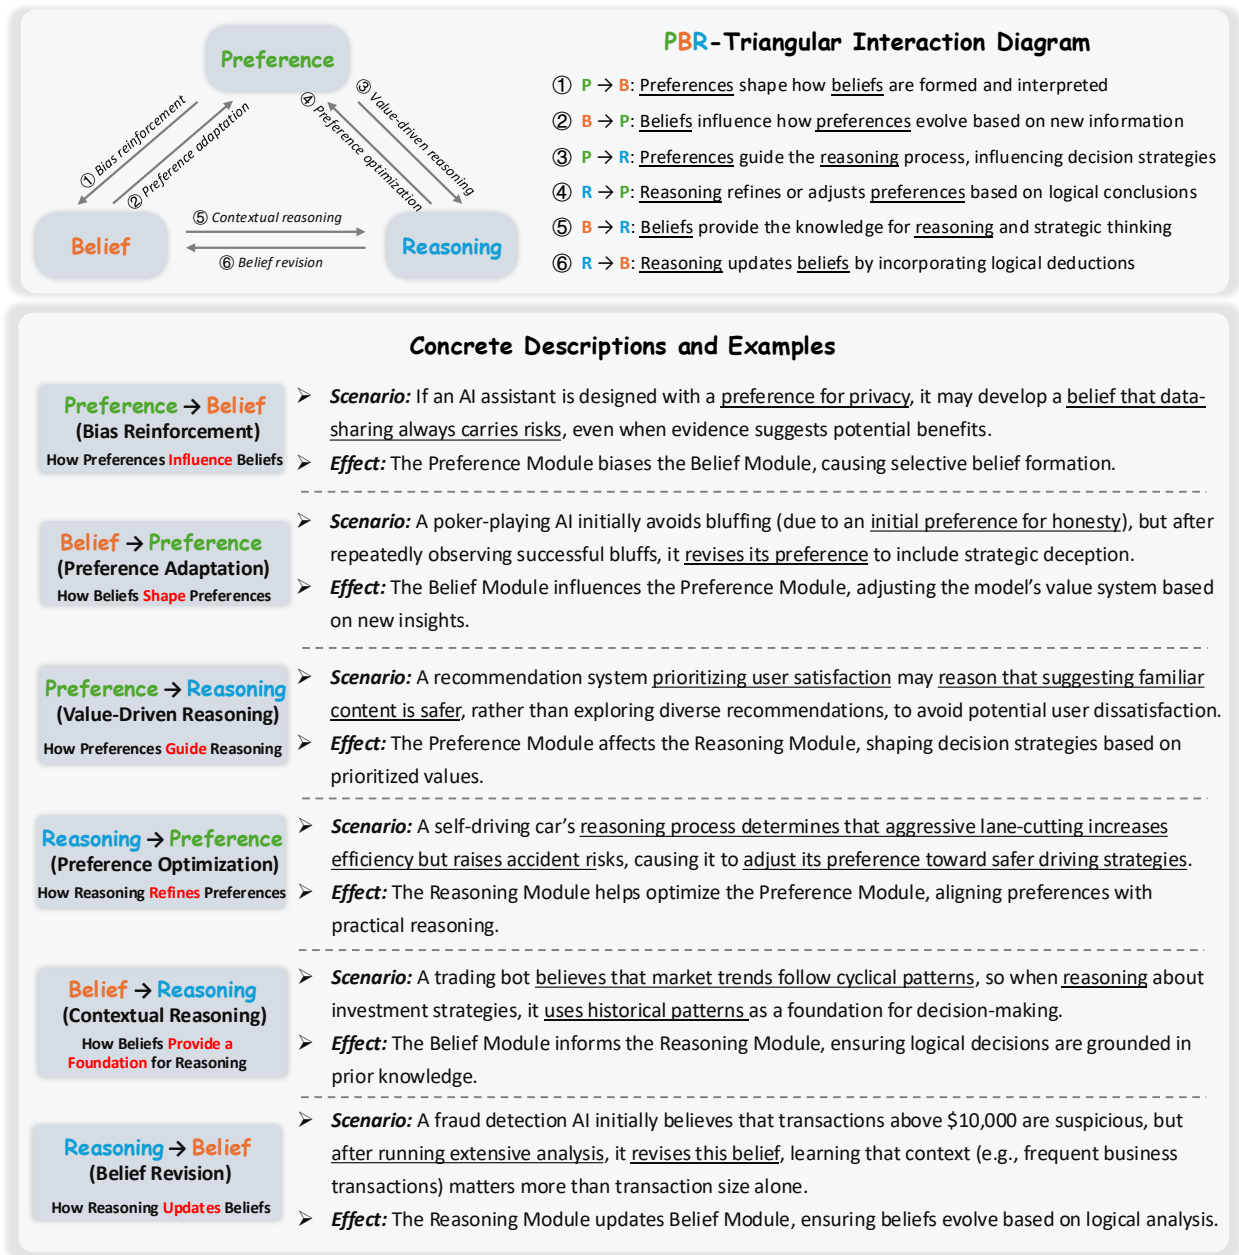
Preference

① Bias reinforcement

② Preference adaptation

③ Value-driven reasoning

④ Preference optimization

Belief

⑤ Contextual reasoning

⑥ Belief revision

Reasoning

PBR-Triangular Interaction Diagram

① P → B: Preferences shape how beliefs are formed and interpreted

② B → P: Beliefs influence how preferences evolve based on new information

③ P → R: Preferences guide the reasoning process, influencing decision strategies

④ R → P: Reasoning refines or adjusts preferences based on logical conclusions

⑤ B → R: Beliefs provide the knowledge for reasoning and strategic thinking

⑥ R → B: Reasoning updates beliefs by incorporating logical deductions

Concrete Descriptions and Examples

Preference → Belief
(Bias Reinforcement)
How Preferences Influence Beliefs

➢ Scenario: If an AI assistant is designed with a preference for privacy, it may develop a belief that data-sharing always carries risks, even when evidence suggests potential benefits.

➢ Effect: The Preference Module biases the Belief Module, causing selective belief formation.

Belief → Preference
(Preference Adaptation)
How Beliefs Shape Preferences

➢ Scenario: A poker-playing AI initially avoids bluffing (due to an initial preference for honesty), but after repeatedly observing successful bluffs, it revises its preference to include strategic deception.

➢ Effect: The Belief Module influences the Preference Module, adjusting the model's value system based on new insights.

Preference → Reasoning
(Value-Driven Reasoning)
How Preferences Guide Reasoning

➢ Scenario: A recommendation system prioritizing user satisfaction may reason that suggesting familiar content is safer, rather than exploring diverse recommendations, to avoid potential user dissatisfaction.

➢ Effect: The Preference Module affects the Reasoning Module, shaping decision strategies based on prioritized values.

Reasoning → Preference
(Preference Optimization)
How Reasoning Refines Preferences

➢ Scenario: A self-driving car's reasoning process determines that aggressive lane-cutting increases efficiency but raises accident risks, causing it to adjust its preference toward safer driving strategies.

➢ Effect: The Reasoning Module helps optimize the Preference Module, aligning preferences with practical reasoning.

Belief → Reasoning
(Contextual Reasoning)
How Beliefs Provide a Foundation for Reasoning

➢ Scenario: A trading bot believes that market trends follow cyclical patterns, so when reasoning about investment strategies, it uses historical patterns as a foundation for decision-making.

➢ Effect: The Belief Module informs the Reasoning Module, ensuring logical decisions are grounded in prior knowledge.

Reasoning → Belief
(Belief Revision)
How Reasoning Updates Beliefs

➢ Scenario: A fraud detection AI initially believes that transactions above $10,000 are suspicious, but after running extensive analysis, it revises this belief, learning that context (e.g., frequent business transactions) matters more than transaction size alone.

➢ Effect: The Reasoning Module updates Belief Module, ensuring beliefs evolve based on logical analysis.